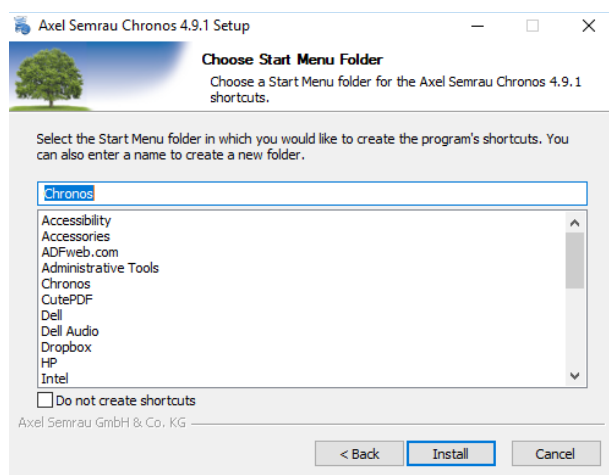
Axel Semrau Chronos 4.9.1 Setup

Choose Start Menu Folder

Choose a Start Menu folder for the Axel Semrau Chronos 4.9.1 shortcuts.

Select the Start Menu folder in which you would like to create the program's shortcuts. You can also enter a name to create a new folder.

Chronos

Accessibility
Accessories
ADFweb.com
Administrative Tools
Chronos
CutePDF
Dell
Dell Audio
Dropbox
HP
Intel

Do not create shortcuts

Axel Semrau GmbH & Co. KG

< Back
Install
Cancel